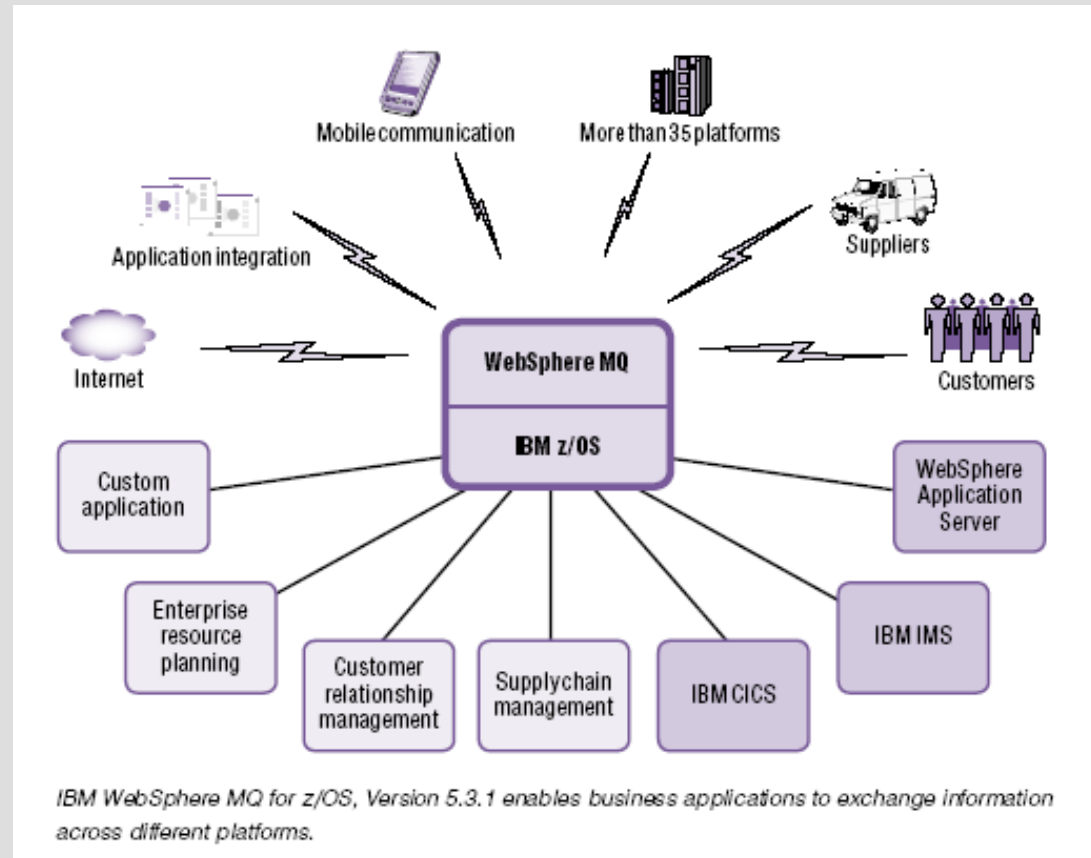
Mobile communication

More than 35 platforms

Application integration

Suppliers

Internet

WebSphere MQ

IBM z/OS

Customers

Custom application

WebSphere Application Server

Enterprise resource planning

IBM IMS

Customer relationship management

Supplychain management

IBM CICS

IBM WebSphere MQ for z/OS, Version 5.3.1 enables business applications to exchange information across different platforms.